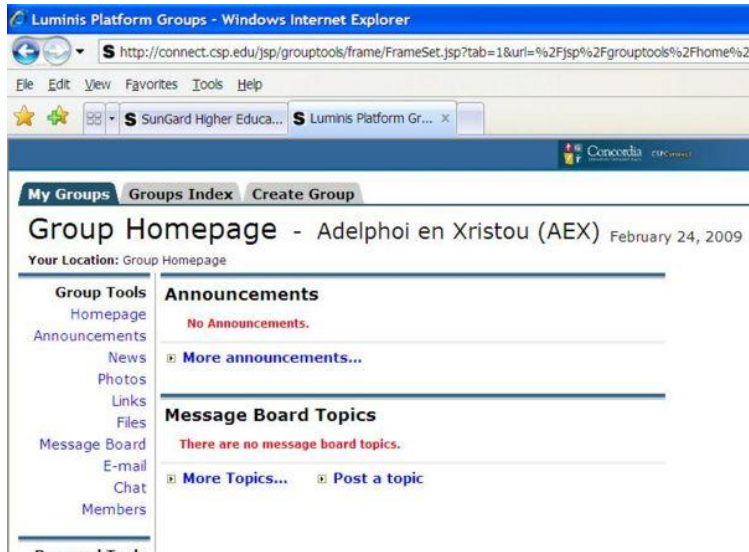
Luminis Platform Groups - Windows Internet Explorer

http://connect.csp.edu/jsp/grouptools/frame/FrameSet.jsp?tab=1&url=%2Fjsp%2Fgrouptools%2Fhome%2

File Edit View Favorites Tools Help

SunGard Higher Educa... Luminis Platform Gr...

Concordia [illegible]

My Groups Groups Index Create Group

Group Homepage - Adelphoi en Xristou (AEX) February 24, 2009

Your Location: Group Homepage

Group Tools
Homepage
Announcements
News
Photos
Links
Files
Message Board
E-mail
Chat
Members

Announcements

No Announcements.

More announcements...

Message Board Topics

There are no message board topics.

More Topics... Post a topic

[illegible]